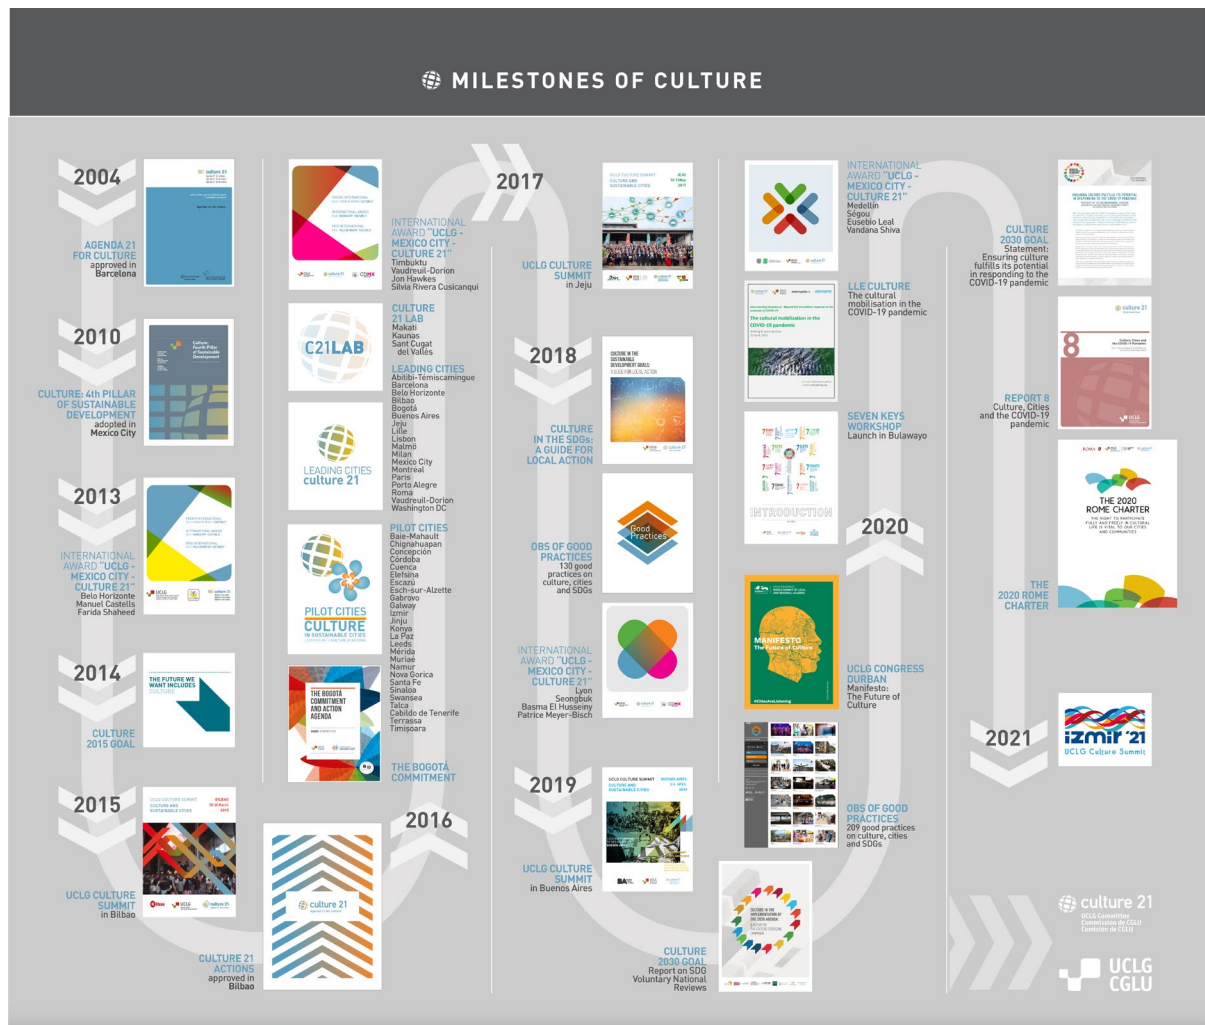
MILESTONES OF CULTURE

2004

AGENDA 21 FOR CULTURE approved in Barcelona

2010

CULTURE: 4th PILLAR OF SUSTAINABLE DEVELOPMENT adopted in Mexico City

2013

INTERNATIONAL AWARD "UCLG - MEXICO CITY - CULTURE 21" Belo Horizonte Manuel Castells Farida Shaheed

2014

CULTURE 2015 GOAL

2015

UCLG CULTURE SUMMIT in Bilbao

CULTURE 21 ACTIONS approved in Bilbao

INTERNATIONAL AWARD "UCLG - MEXICO CITY - CULTURE 21" Timbuktu Vaudreuil-Dorion Jon Hawkes Silvia Rivera Cusicanqui

CULTURE 21 LAB Makati Kaunas Sant Cugat del Vallès

C21LAB

LEADING CITIES Abitibi-Témiscamingue Barcelona Belo Horizonte Bilbao Bogotá Buenos Aires Jeju Lille Lisbon Malmö Milan Mexico City Montreal Paris Porto Alegre Roma Vaudreuil-Dorion Washington DC

LEADING CITIES culture 21

PILOT CITIES Baie-Mahault Chignahuapan Concepción Córdoba Cuenca Elefsina Escazú Esch-sur-Alzette Gabrovo Galway Izmir Jinju Konya La Paz Leeds Mérida Muriae Namur Nova Gorica Santa Fe Sinaloa Swansea Talca Cabildo de Tenerife Terrassa Timişoara

PILOT CITIES CULTURE IN SUSTAINABLE CITIES

THE BOGOTÁ COMMITMENT AND ACTION AGENDA

THE BOGOTÁ COMMITMENT

2016

culture 21

2017

UCLG CULTURE SUMMIT in Jeju

2018

CULTURE IN THE SDGs: A GUIDE FOR LOCAL ACTION

OBS OF GOOD PRACTICES 130 good practices on culture, cities and SDGs

Good Practices

INTERNATIONAL AWARD "UCLG - MEXICO CITY - CULTURE 21" Lyon Seongbuk Basma El Husseiny Patrice Meyer-Bisch

2019

UCLG CULTURE SUMMIT in Buenos Aires

CULTURE 2030 GOAL Report on SDG Voluntary National Reviews

INTERNATIONAL AWARD "UCLG - MEXICO CITY - CULTURE 21" Medellín Ségou Eusebio Leal Vandana Shiva

LLE CULTURE The cultural mobilisation in the COVID-19 pandemic

SEVEN KEYS WORKSHOP Launch in Bulawayo

INTRODUCTION

2020

MANIFESTO The Future of Culture

UCLG CONGRESS DURBAN Manifesto: The Future of Culture

OBS OF GOOD PRACTICES 209 good practices on culture, cities and SDGs

CULTURE 2030 GOAL Statement: Ensuring culture fulfills its potential in responding to the COVID-19 pandemic

REPORT 8 Culture, Cities and the COVID-19 pandemic

8

THE 2020 ROME CHARTER

THE 2020 ROME CHARTER

2021

izmir'21 UCLG Culture Summit

culture 21 UCLG Committee Commission de CGLU Comisión de CGLU

UCLG CGLU